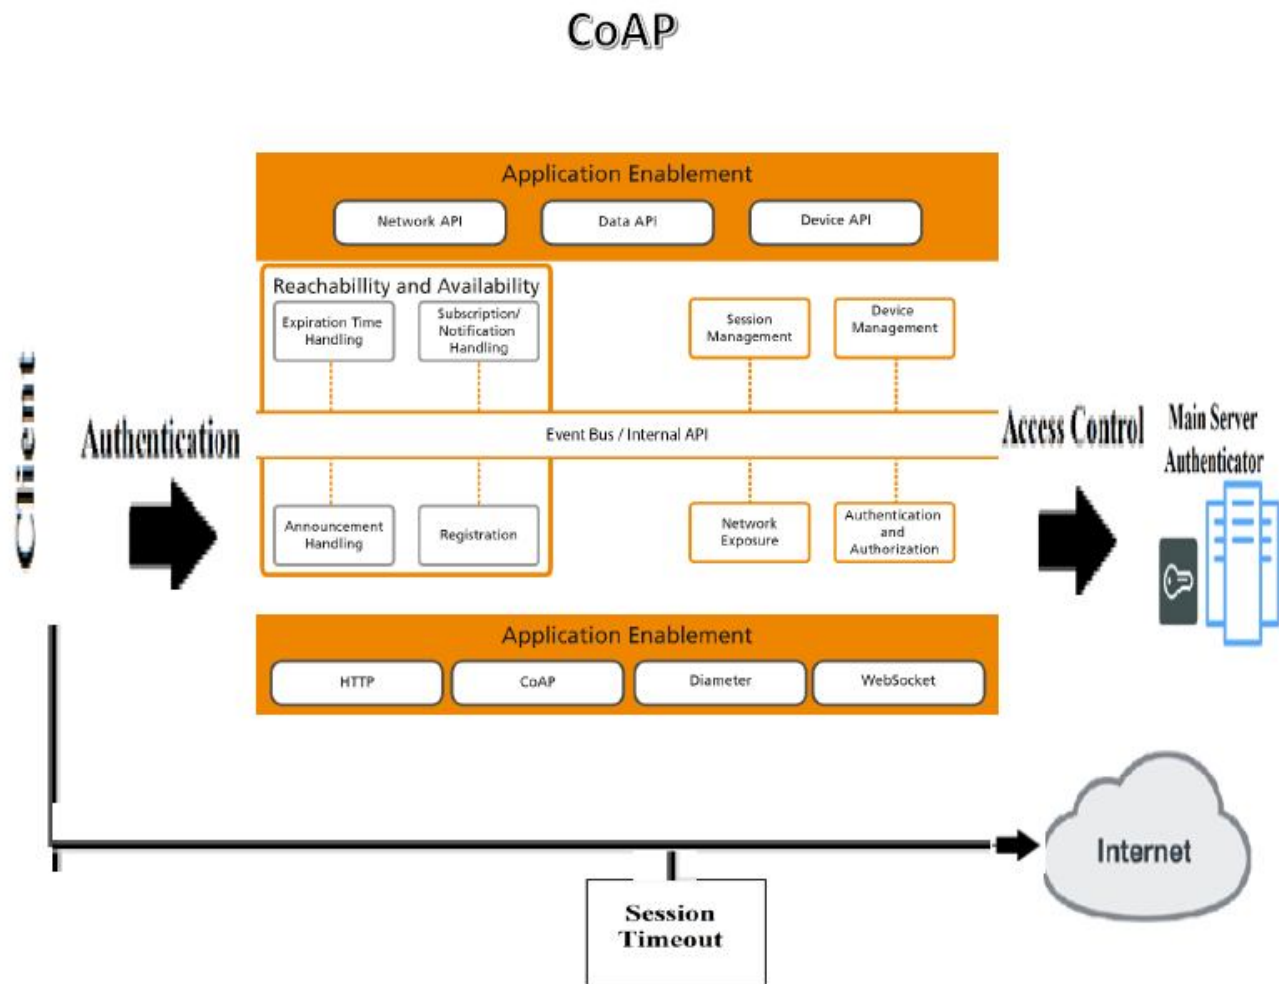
CoAP

Application Enablement

Network API

Data API

Device API

Reachabillity and Availability

Expiration Time Handling

Subscription/ Notification Handling

Session Management

Device Management

Client

Authentication

Event Bus / Internal API

Access Control

Main Server Authenticator

Announcement Handling

Registration

Network Exposure

Authentication and Authorization

Application Enablement

HTTP

CoAP

Diameter

WebSocket

Internet

Session Timeout